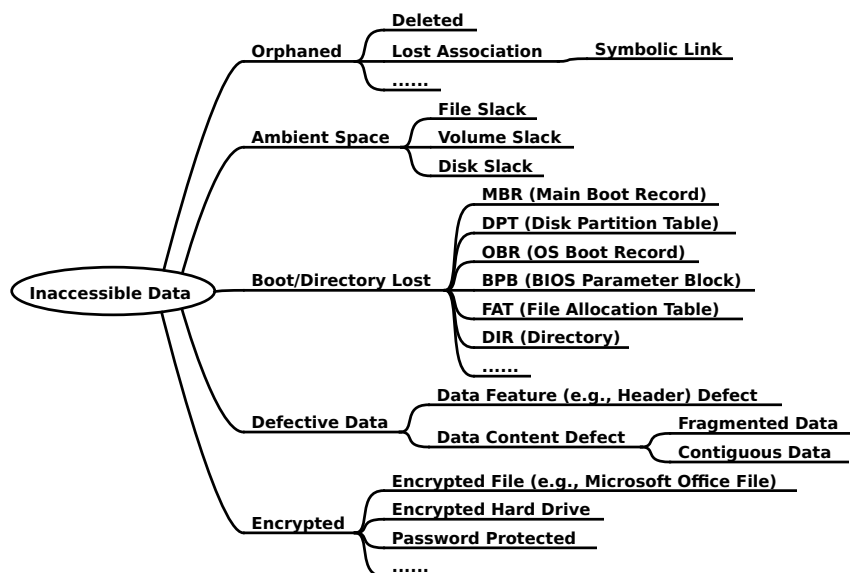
Inaccessible Data

Orphaned
Deleted
Lost Association
Symbolic Link
......

Ambient Space
File Slack
Volume Slack
Disk Slack

Boot/Directory Lost
MBR (Main Boot Record)
DPT (Disk Partition Table)
OBR (OS Boot Record)
BPB (BIOS Parameter Block)
FAT (File Allocation Table)
DIR (Directory)
......

Defective Data
Data Feature (e.g., Header) Defect
Data Content Defect
Fragmented Data
Contiguous Data

Encrypted
Encrypted File (e.g., Microsoft Office File)
Encrypted Hard Drive
Password Protected
......